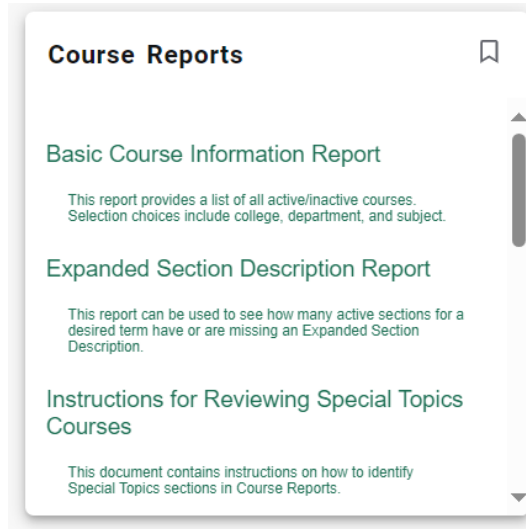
Course Reports

Basic Course Information Report

This report provides a list of all active/inactive courses. Selection choices include college, department, and subject.

Expanded Section Description Report

This report can be used to see how many active sections for a desired term have or are missing an Expanded Section Description.

Instructions for Reviewing Special Topics Courses

This document contains instructions on how to identify Special Topics sections in Course Reports.